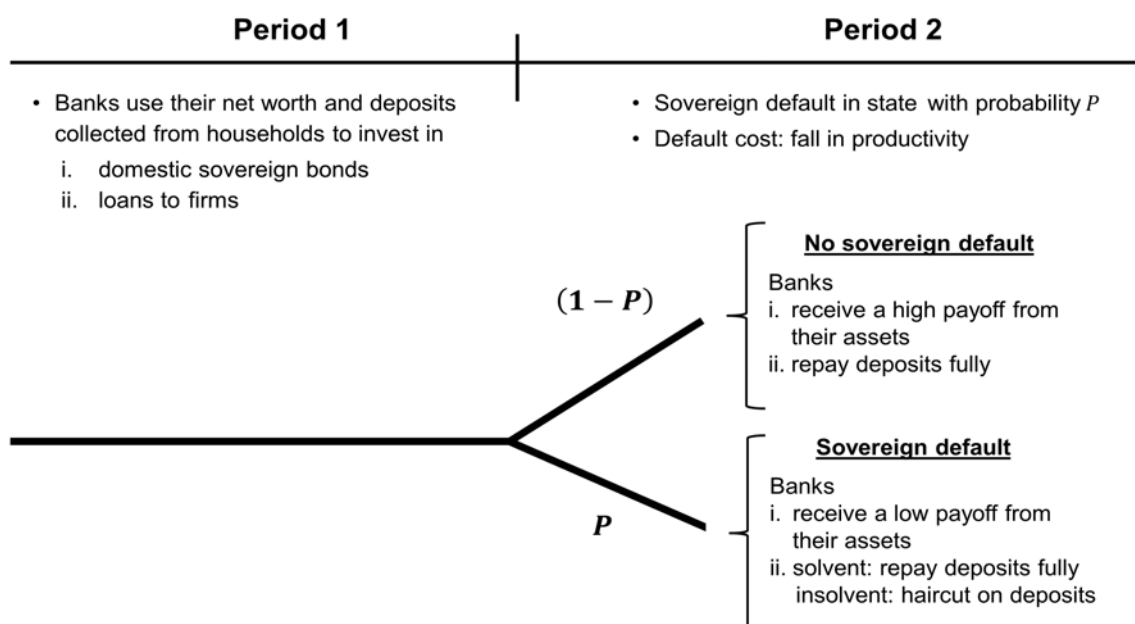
**Period 1**

**Period 2**

- Banks use their net worth and deposits collected from households to invest in
  i. domestic sovereign bonds
  ii. loans to firms

- Sovereign default in state with probability $P$
- Default cost: fall in productivity

$(1-P)$

**No sovereign default**

Banks
i. receive a high payoff from their assets
ii. repay deposits fully

$P$

**Sovereign default**

Banks
i. receive a low payoff from their assets
ii. solvent: repay deposits fully
insolvent: haircut on deposits